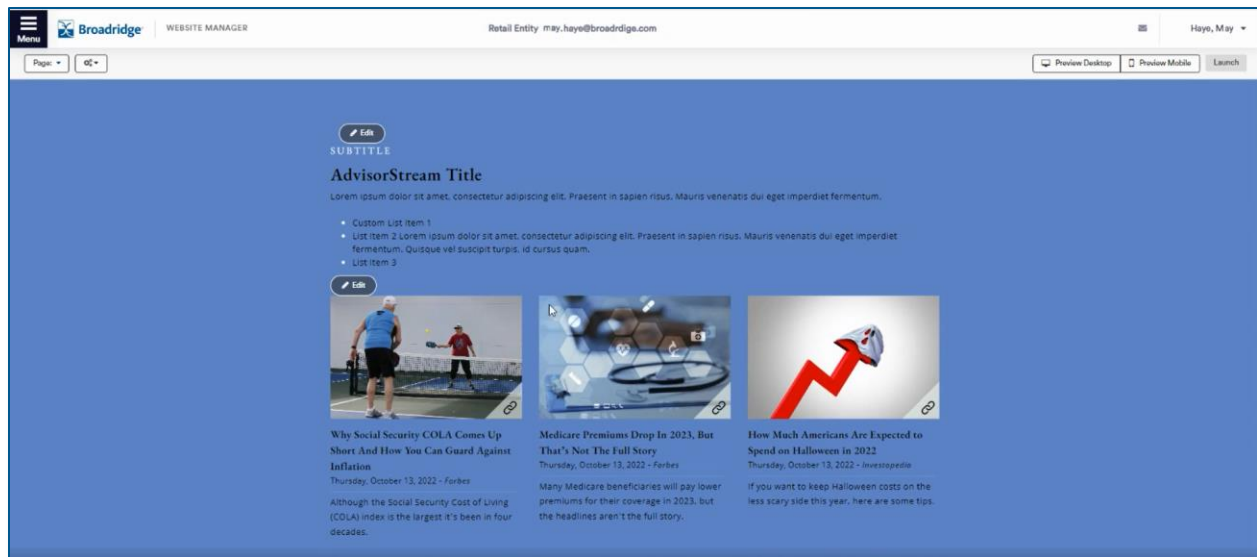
Menu
Broadridge
WEBSITE MANAGER
Retail Entity may.haye@broadrdige.com
Haye, May
Page:
Preview Desktop
Preview Mobile
Launch

Edit
SUBTITLE
AdvisorStream Title
Lorem ipsum dolor sit amet, consectetur adipiscing elit. Praesent in sapien risus. Mauris venenatis dui eget imperdiet fermentum.

- Custom List Item 1
- List Item 2 Lorem ipsum dolor sit amet, consectetur adipiscing elit. Praesent in sapien risus. Mauris venenatis dui eget imperdiet fermentum. Quisque vel suscipit turpis, id cursus quam.
- List Item 3

Edit

Why Social Security COLA Comes Up Short And How You Can Guard Against Inflation
Thursday, October 13, 2022 - Forbes
Although the Social Security Cost of Living (COLA) index is the largest it's been in four decades.

Medicare Premiums Drop In 2023, But That's Not The Full Story
Thursday, October 13, 2022 - Forbes
Many Medicare beneficiaries will pay lower premiums for their coverage in 2023, but the headlines aren't the full story.

How Much Americans Are Expected to Spend on Halloween in 2022
Thursday, October 13, 2022 - Investopedia
If you want to keep Halloween costs on the less scary side this year, here are some tips.